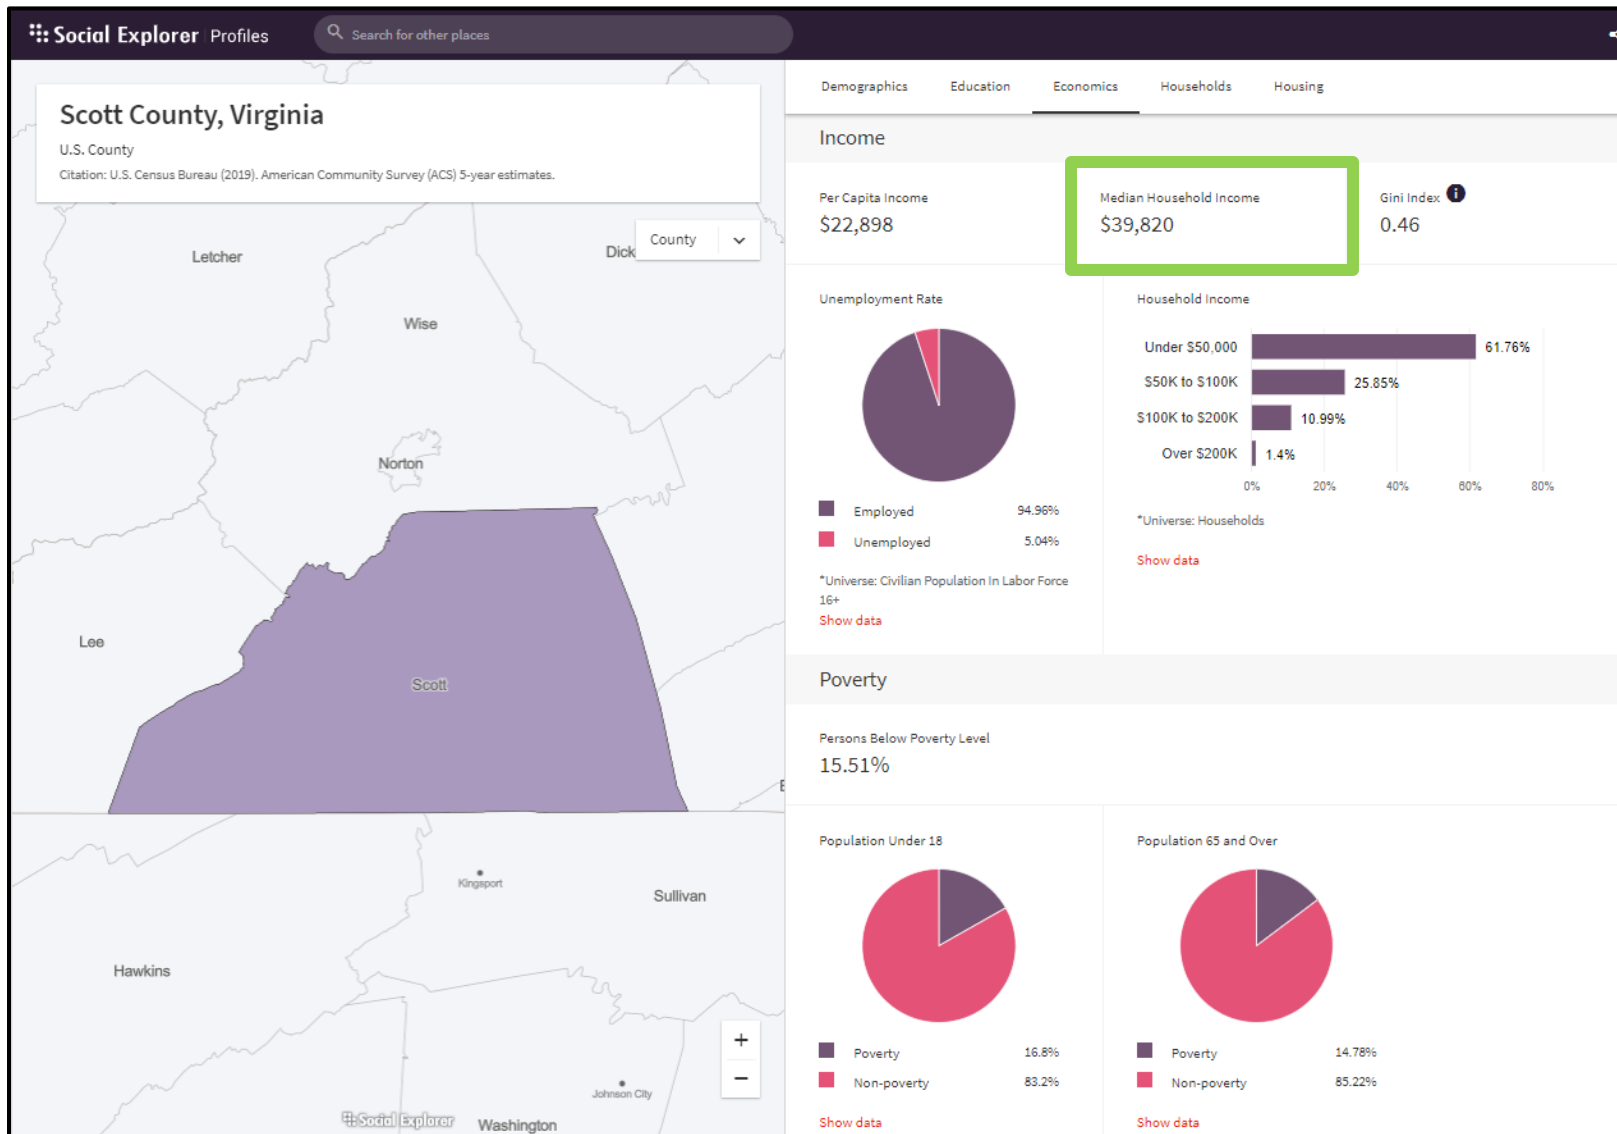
Social Explorer Profiles

Search for other places

Scott County, Virginia

U.S. County

Citation: U.S. Census Bureau (2019). American Community Survey (ACS) 5-year estimates.

County

Letcher

Dick

Wise

Norton

Lee

Scott

Kingsport

Sullivan

Hawkins

Johnson City

Washington

Social Explorer

+

−

Demographics Education Economics Households Housing

Income

Per Capita Income
$22,898

Median Household Income
$39,820

Gini Index
0.46

Unemployment Rate

| | |
|---|---|
| Employed | 94.96% |
| Unemployed | 5.04% |

*Universe: Civilian Population In Labor Force 16+

Show data

Household Income

| | |
|---|---|
| Under $50,000 | 61.76% |
| $50K to $100K | 25.85% |
| $100K to $200K | 10.99% |
| Over $200K | 1.4% |

0% 20% 40% 60% 80%

*Universe: Households

Show data

Poverty

Persons Below Poverty Level
15.51%

Population Under 18

| | |
|---|---|
| Poverty | 16.8% |
| Non-poverty | 83.2% |

Show data

Population 65 and Over

| | |
|---|---|
| Poverty | 14.78% |
| Non-poverty | 85.22% |

Show data